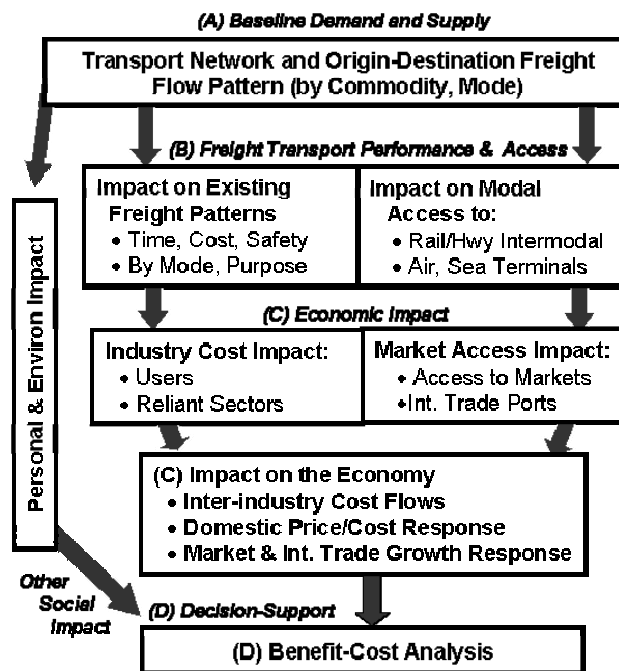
(A) Baseline Demand and Supply

Transport Network and Origin-Destination Freight Flow Pattern (by Commodity, Mode)

(B) Freight Transport Performance & Access

Impact on Existing Freight Patterns
• Time, Cost, Safety
• By Mode, Purpose

Impact on Modal Access to:
• Rail/Hwy Intermodal
• Air, Sea Terminals

(C) Economic Impact

Industry Cost Impact:
• Users
• Reliant Sectors

Market Access Impact:
• Access to Markets
•Int. Trade Ports

Personal & Environ Impact

(C) Impact on the Economy
• Inter-industry Cost Flows
• Domestic Price/Cost Response
• Market & Int. Trade Growth Response

Other Social Impact

(D) Decision-Support

(D) Benefit-Cost Analysis